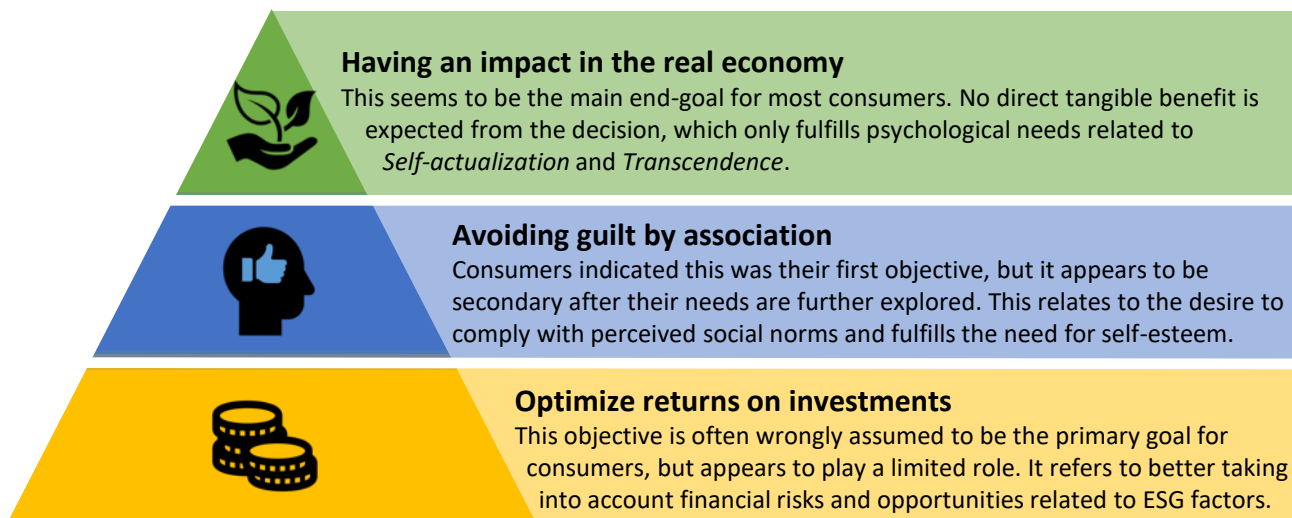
**Having an impact in the real economy**

This seems to be the main end-goal for most consumers. No direct tangible benefit is expected from the decision, which only fulfills psychological needs related to *Self-actualization* and *Transcendence*.

**Avoiding guilt by association**

Consumers indicated this was their first objective, but it appears to be secondary after their needs are further explored. This relates to the desire to comply with perceived social norms and fulfills the need for self-esteem.

**Optimize returns on investments**

This objective is often wrongly assumed to be the primary goal for consumers, but appears to play a limited role. It refers to better taking into account financial risks and opportunities related to ESG factors.